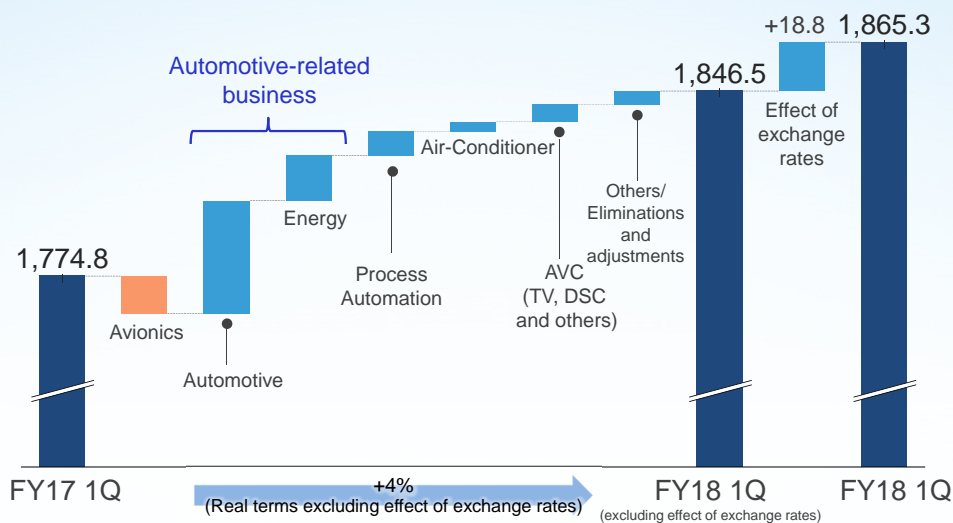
Automotive-related business

+18.8

1,865.3

1,846.5

Effect of exchange rates

Air-Conditioner

Energy

Others/ Eliminations and adjustments

1,774.8

Process Automation

AVC (TV, DSC and others)

Avionics

Automotive

FY17 1Q

+4%
(Real terms excluding effect of exchange rates)

FY18 1Q
(excluding effect of exchange rates)

FY18 1Q